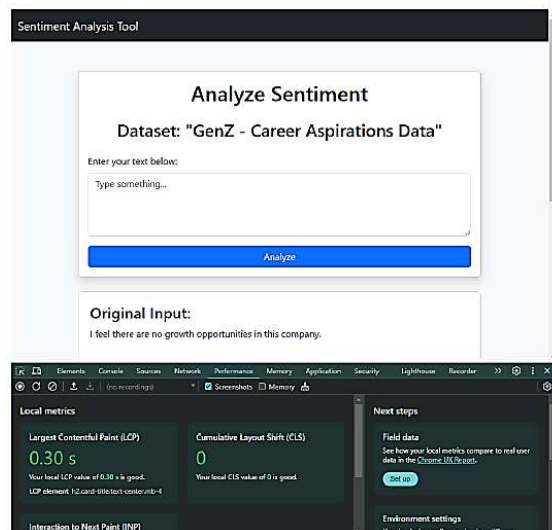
Sentiment Analysis Tool

Analyze Sentiment

Dataset: "GenZ - Career Aspirations Data"

Enter your text below:

Type something...

Analyze

Original Input:

I feel there are no growth opportunities in this company.

Elements Console Sources Network Performance Memory Application Security Lighthouse Recorder >>

(no recordings) Screenshots Memory

Local metrics

Largest Contentful Paint (LCP)

0.30 s

Your local LCP value of 0.30 s is good.

LCP element h2.card-title.text-center.mb-4

Cumulative Layout Shift (CLS)

0

Your local CLS value of 0 is good.

Interaction to Next Paint (INP)

Next steps

Field data

See how your local metrics compare to real-user data in the Chrome UX Report.

Set up

Environment settings

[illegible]